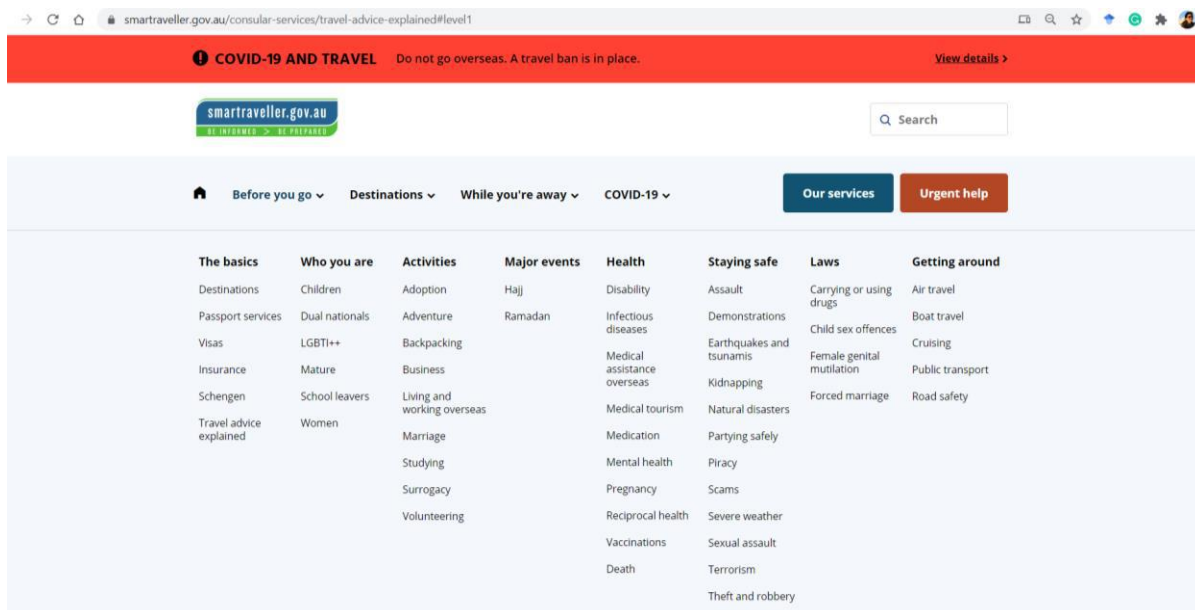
smartraveller.gov.au/consular-services/travel-advice-explained#level1

COVID-19 AND TRAVEL Do not go overseas. A travel ban is in place. View details >

smartraveller.gov.au
BE INFORMED > BE PREPARED

Search

Before you go Destinations While you're away COVID-19 Our services Urgent help

The basics
Destinations
Passport services
Visas
Insurance
Schengen
Travel advice explained

Who you are
Children
Dual nationals
LGBTI++
Mature
School leavers
Women

Activities
Adoption
Adventure
Backpacking
Business
Living and working overseas
Marriage
Studying
Surrogacy
Volunteering

Major events
Hajj
Ramadan

Health
Disability
Infectious diseases
Medical assistance overseas
Medical tourism
Medication
Mental health
Pregnancy
Reciprocal health
Vaccinations
Death

Staying safe
Assault
Demonstrations
Earthquakes and tsunamis
Kidnapping
Natural disasters
Partying safely
Piracy
Scams
Severe weather
Sexual assault
Terrorism
Theft and robbery

Laws
Carrying or using drugs
Child sex offences
Female genital mutilation
Forced marriage

Getting around
Air travel
Boat travel
Cruising
Public transport
Road safety